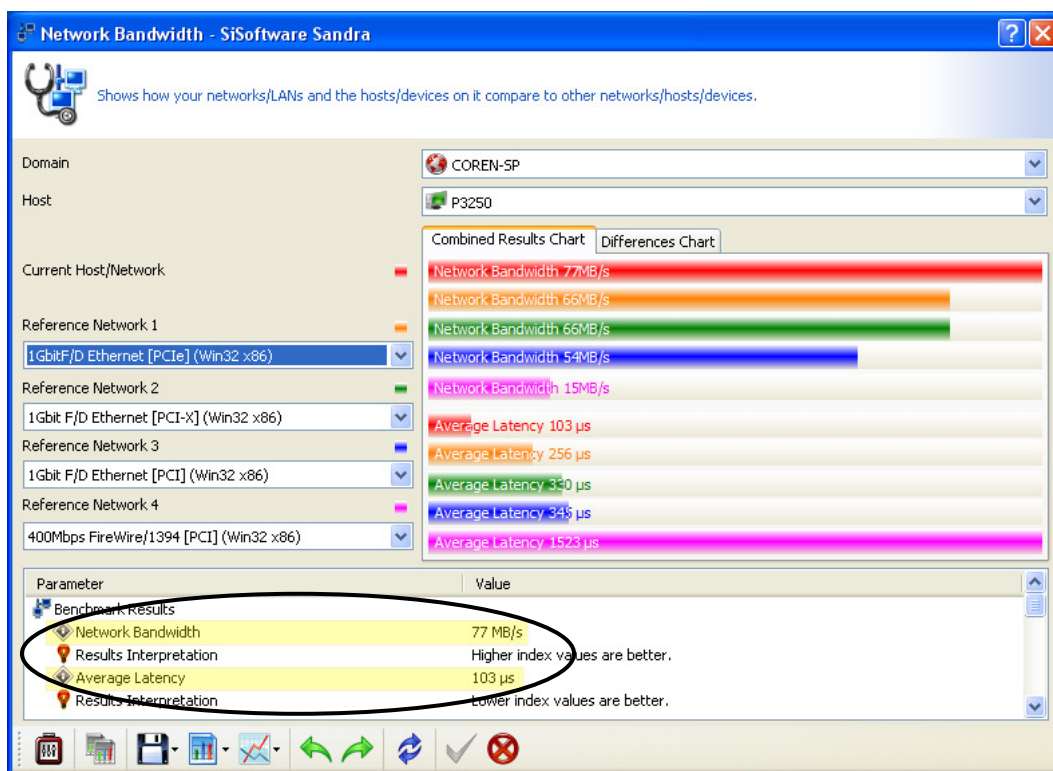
Network Bandwidth - SiSoftware Sandra

Shows how your networks/LANs and the hosts/devices on it compare to other networks/hosts/devices.

Domain
COREN-SP
Host
P3250

Combined Results Chart
Differences Chart

Current Host/Network
Network Bandwidth 77MB/s
Network Bandwidth 66MB/s
Reference Network 1
Network Bandwidth 66MB/s
1GbitF/D Ethernet [PCIe] (Win32 x86)
Network Bandwidth 54MB/s
Reference Network 2
Network Bandwidth 15MB/s
1Gbit F/D Ethernet [PCI-X] (Win32 x86)
Average Latency 103 µs
Reference Network 3
Average Latency 256 µs
1Gbit F/D Ethernet [PCI] (Win32 x86)
Average Latency 330 µs
Reference Network 4
Average Latency 345 µs
400Mbps FireWire/1394 [PCI] (Win32 x86)
Average Latency 1523 µs

| Parameter | Value |
|---|---|
| Benchmark Results | |
| Network Bandwidth | 77 MB/s |
| Results Interpretation | Higher index values are better. |
| Average Latency | 103 µs |
| Results Interpretation | Lower index values are better. |